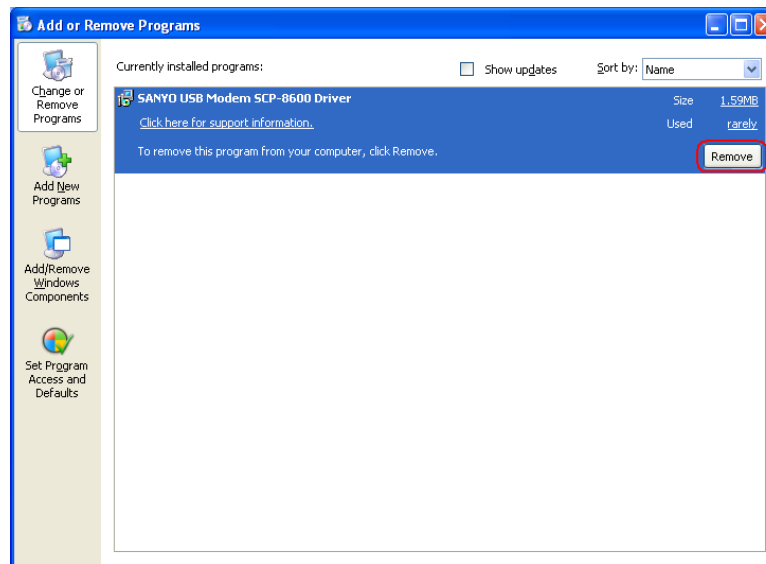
Add or Remove Programs

Change or Remove Programs

Add New Programs

Add/Remove Windows Components

Set Program Access and Defaults

Currently installed programs:

Show updates

Sort by: Name

SANYO USB Modem SCP-8600 Driver

Size 1.59MB

Click here for support information.

Used rarely

To remove this program from your computer, click Remove.

Remove